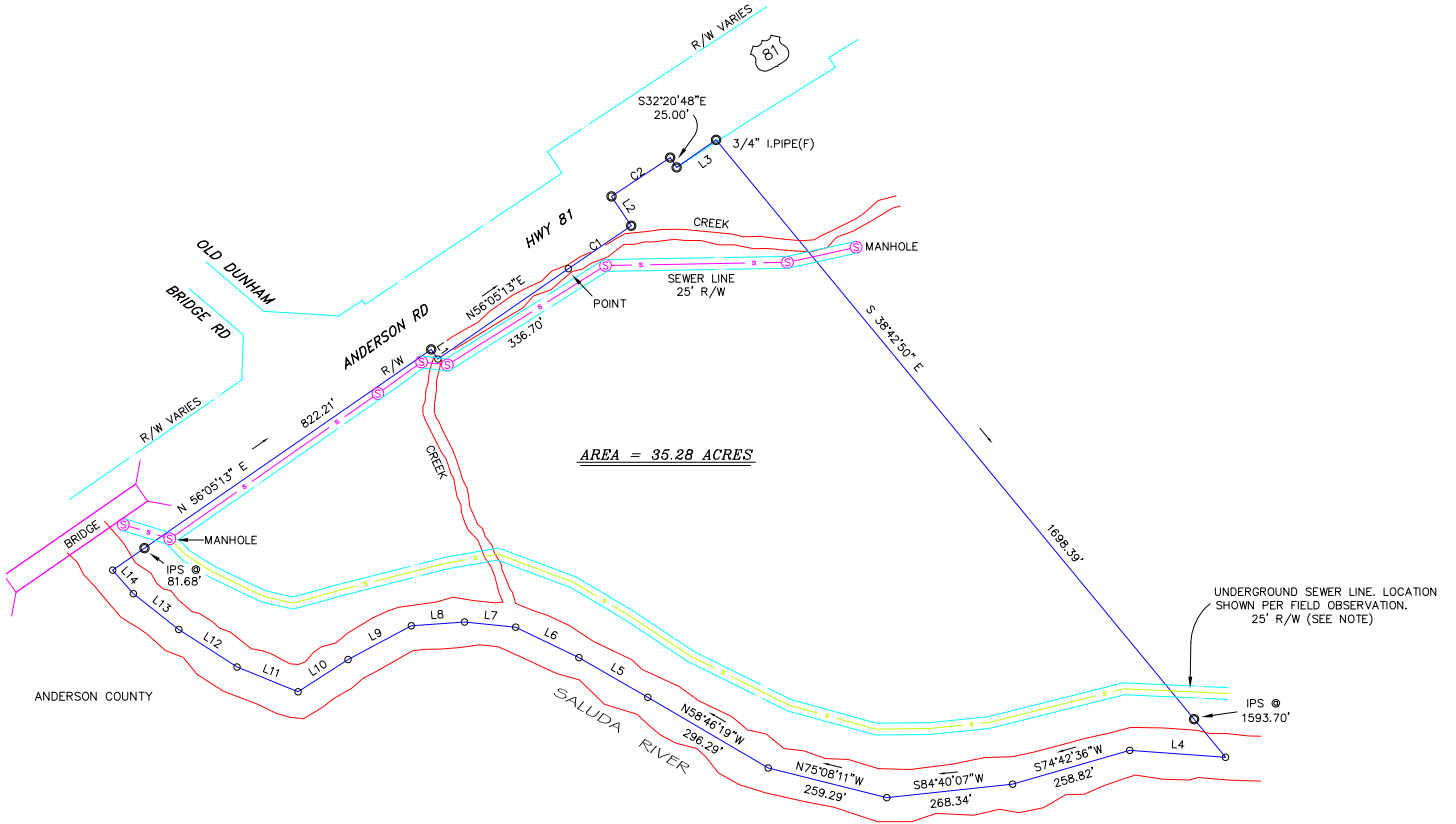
R/W VARIES

81

S32°20'48"E
25.00'

3/4" I.PIPE(F)

L3

C2

L2

CREEK

MANHOLE

HWY 81

C1

OLD DUNHAM

BRIDGE RD

N56°05'13"E

SEWER LINE
25' R/W

POINT

ANDERSON RD

S 38°42'50" E

L1

336.70'

R/W

822.21'

R/W VARIES

AREA = 35.28 ACRES

CREEK

N 56°05'13" E

1698.39'

BRIDGE

MANHOLE

IPS @
81.68'

UNDERGROUND SEWER LINE. LOCATION SHOWN PER FIELD OBSERVATION.
25' R/W (SEE NOTE)

L14

L13

L12

L11

L10

L9

L8

L7

L6

L5

ANDERSON COUNTY

SALUDA RIVER

N58°46'19"W
296.29'

IPS @
1593.70'

L4

N75°08'11"W
259.29'

S84°40'07"W
268.34'

S74°42'36"W
258.82'